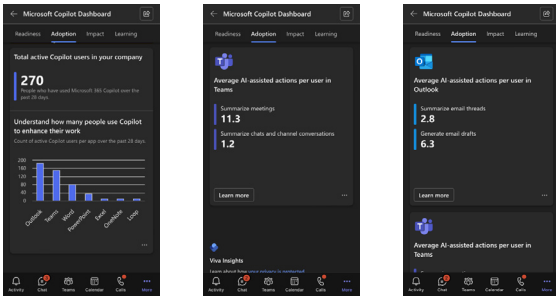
Microsoft Copilot Dashboard

Readiness Adoption Impact Learning

Total active Copilot users in your company

270

People who have used Microsoft 365 Copilot over the past 28 days

Understand how many people use Copilot to enhance their work

Count of active Copilot users per app over the past 28 days

200
180
150
120
90
60
30
0

Outlook Teams Word PowerPoint Excel OneNote Loop

...

Activity Chat Teams Calendar Calls More

Microsoft Copilot Dashboard

Readiness Adoption Impact Learning

Average AI-assisted actions per user in Teams

Summarize meetings

11.3

Summarize chats and channel conversations

1.2

Learn more

...

Viva Insights

Learn about how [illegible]

Activity Chat Teams Calendar Calls More

Microsoft Copilot Dashboard

Readiness Adoption Impact Learning

Average AI-assisted actions per user in Outlook

Summarize email threads

2.8

Generate email drafts

6.3

Learn more

...

Average AI-assisted actions per user in Teams

Activity Chat Teams Calendar Calls More